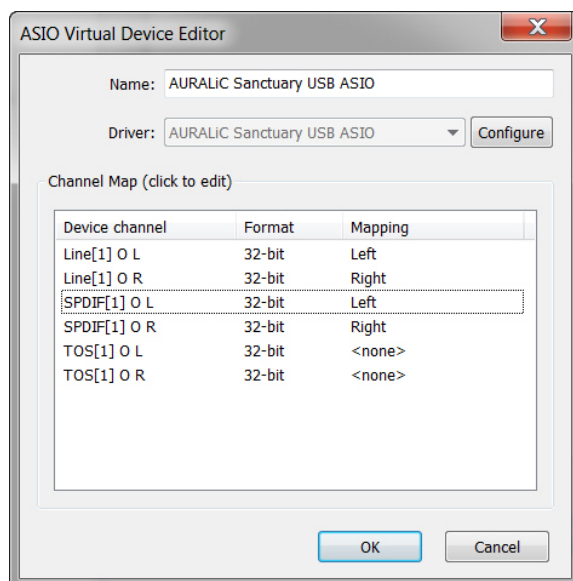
ASIO Virtual Device Editor

X

Name: AURALiC Sanctuary USB ASIO

Driver: AURALiC Sanctuary USB ASIO

Configure

Channel Map (click to edit)

| Device channel | Format | Mapping |
|---|---|---|
| Line[1] O L | 32-bit | Left |
| Line[1] O R | 32-bit | Right |
| SPDIF[1] O L | 32-bit | Left |
| SPDIF[1] O R | 32-bit | Right |
| TOS[1] O L | 32-bit | <none> |
| TOS[1] O R | 32-bit | <none> |

OK

Cancel